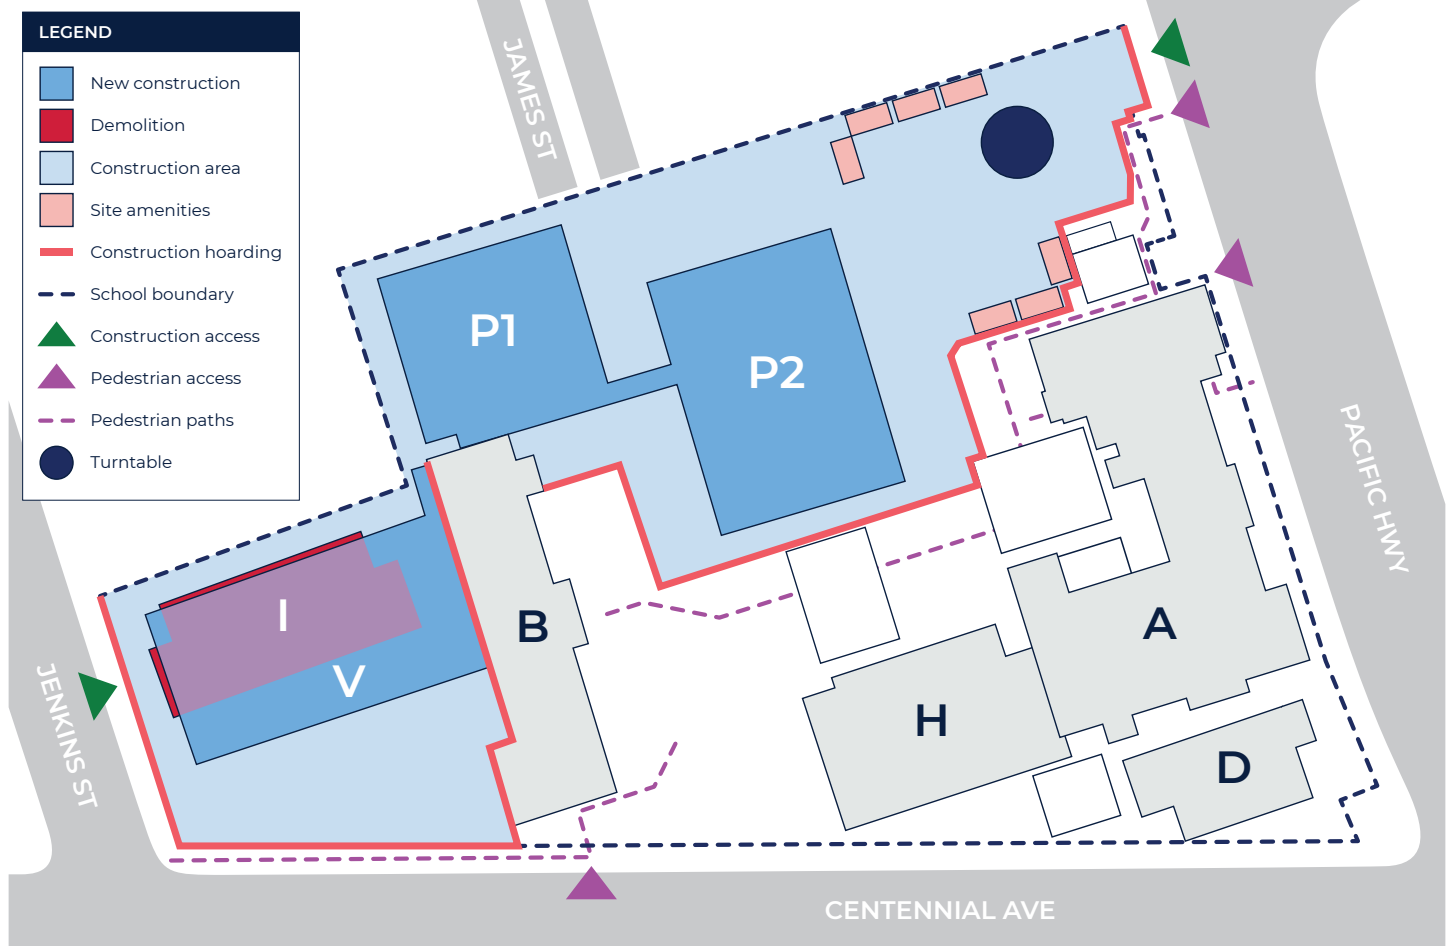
LEGEND
New construction
Demolition
Construction area
Site amenities
Construction hoarding
School boundary
Construction access
Pedestrian access
Pedestrian paths
Turntable

JAMES ST

P1
P2

PACIFIC HWY

I
V
B
A
H
D

JENKINS ST

CENTENNIAL AVE